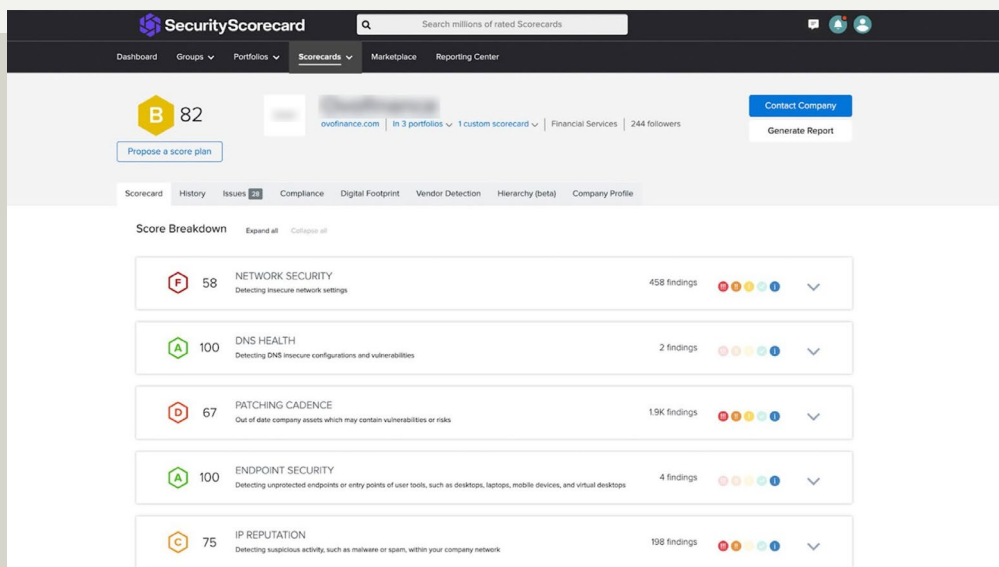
SecurityScorecard

Search millions of rated Scorecards

Dashboard Groups Portfolios Scorecards Marketplace Reporting Center

B 82

Propose a score plan

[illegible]

ovofinance.com | In 3 portfolios | 1 custom scorecard | Financial Services | 244 followers

Contact Company

Generate Report

Scorecard History Issues 28 Compliance Digital Footprint Vendor Detection Hierarchy (beta) Company Profile

Score Breakdown Expand all Collapse all

F 58 NETWORK SECURITY
Detecting insecure network settings
458 findings

A 100 DNS HEALTH
Detecting DNS insecure configurations and vulnerabilities
2 findings

D 67 PATCHING CADENCE
Out of date company assets which may contain vulnerabilities or risks
1.9K findings

A 100 ENDPOINT SECURITY
Detecting unprotected endpoints or entry points of user tools, such as desktops, laptops, mobile devices, and virtual desktops
4 findings

C 75 IP REPUTATION
Detecting suspicious activity, such as malware or spam, within your company network
198 findings